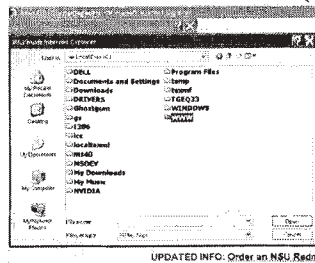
Microsoft Internet Explorer

Look in: Local Disk (C:)

My Recent Documents
Desktop
My Documents
My Computer
My Network Places

DELL
Documents and Settings
Downloads
DRIVERS
Ghostgum
gs
I386
ics
localtomcat
M14D
MSDEV
My Downloads
My Music
NVIDIA
Program Files
temp
tomcat
TGEQ33
WINDOWS
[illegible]

File name:
Files of type: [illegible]

Open
Cancel

UPDATED INFO: Order an NSU Redn